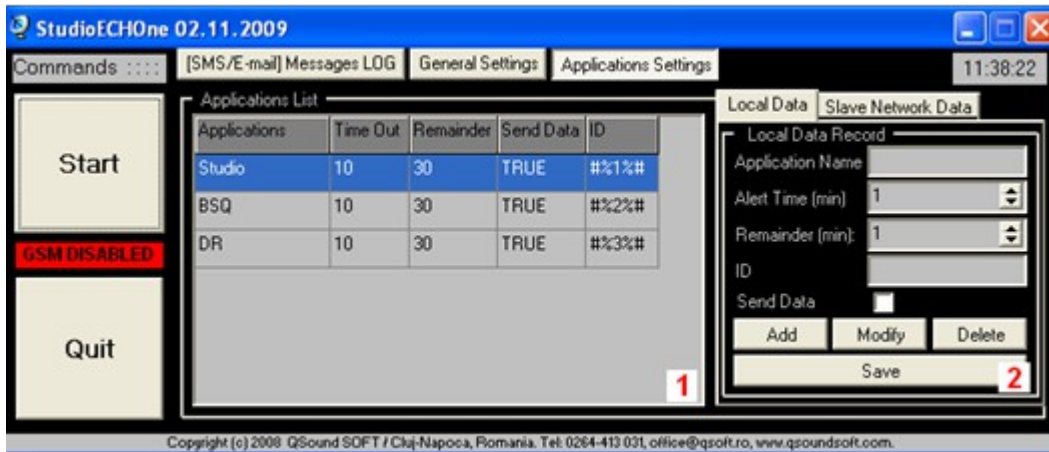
StudioECHOne 02.11.2009

Commands ::::

[SMS/E-mail] Messages LOG | General Settings | Applications Settings

11:38:22

Start

GSM DISABLED

Quit

Applications List

| Applications | Time Out | Remainder | Send Data | ID |
|---|---|---|---|---|
| Studio | 10 | 30 | TRUE | #%1%# |
| BSQ | 10 | 30 | TRUE | #%2%# |
| DR | 10 | 30 | TRUE | #%3%# |

1

Local Data | Slave Network Data

Local Data Record

Application Name

Alert Time (min) 1

Remainder (min): 1

ID

Send Data

Add | Modify | Delete

Save

2

Copyright (c) 2008 QSound SOFT / Cluj-Napoca, Romania. Tel: 0264-413 031, office@qsoft.ro, www.qsoundsoft.com.